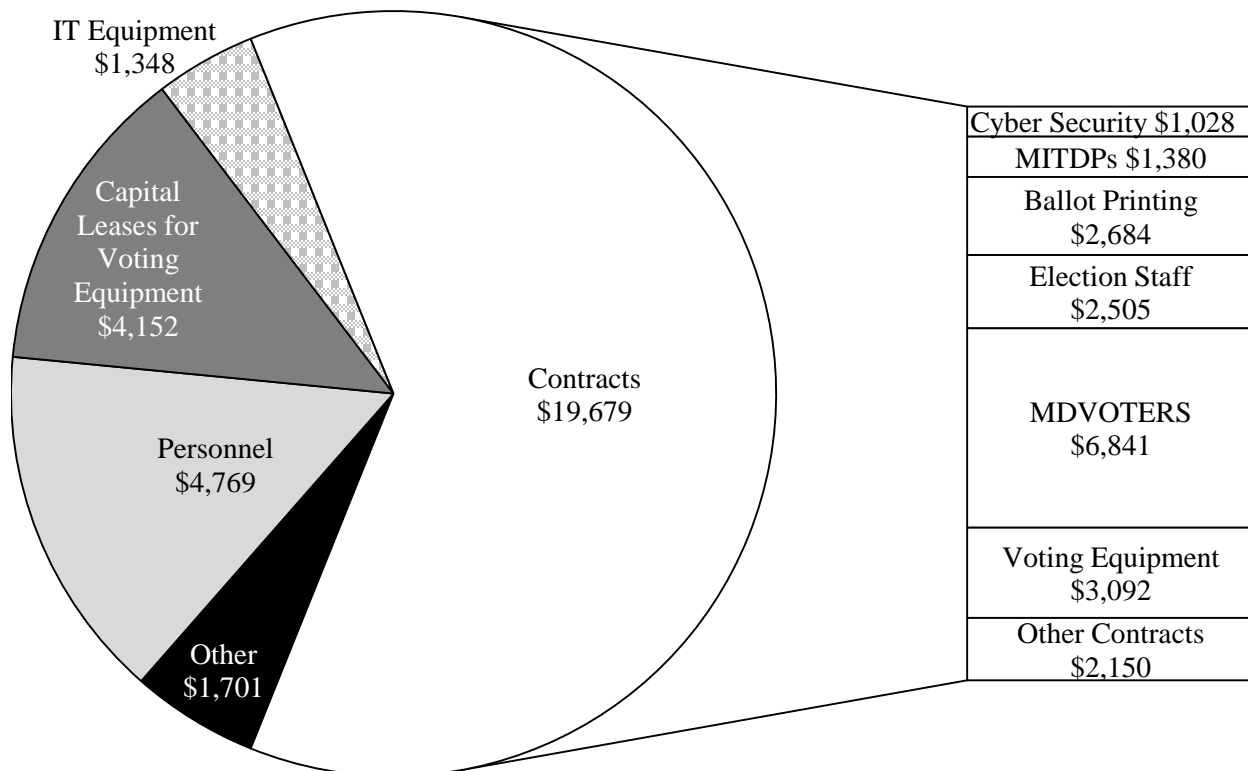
IT Equipment
\$1,348

Capital Leases for Voting Equipment
\$4,152

Personnel
\$4,769

Other
\$1,701

Contracts
\$19,679

Cyber Security \$1,028

MITDPs \$1,380

Ballot Printing
\$2,684

Election Staff
\$2,505

MDVOTERS
\$6,841

Voting Equipment
\$3,092

Other Contracts
\$2,150